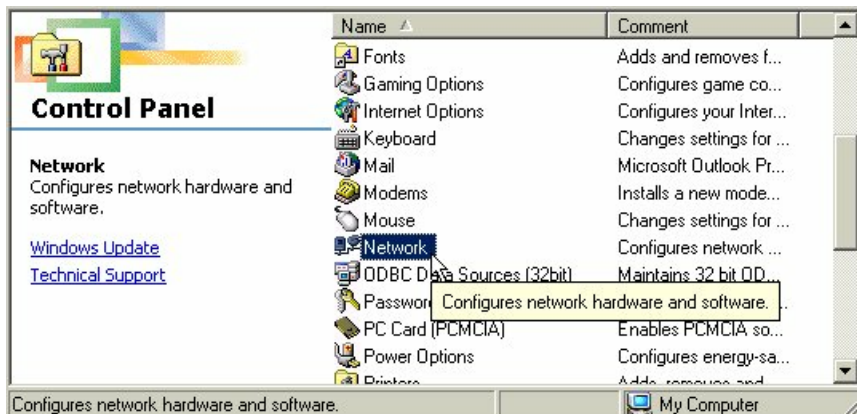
Control Panel

Network
Configures network hardware and software.

Windows Update
Technical Support

| Name | Comment |
|---|---|
| Fonts | Adds and removes f... |
| Gaming Options | Configures game co... |
| Internet Options | Configures your Inter... |
| Keyboard | Changes settings for ... |
| Mail | Microsoft Outlook Pr... |
| Modems | Installs a new mode... |
| Mouse | Changes settings for ... |
| Network | Configures network ... |
| ODBC Da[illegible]a Sources (32bit) | Maintains 32 bit OD... |
| Passwo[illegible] | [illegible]... |
| PC Card (PCMCIA) | Enables PCMCIA so... |
| Power Options | Configures energy-sa... |
| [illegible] | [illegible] |

Configures network hardware and software.

Configures network hardware and software.
My Computer